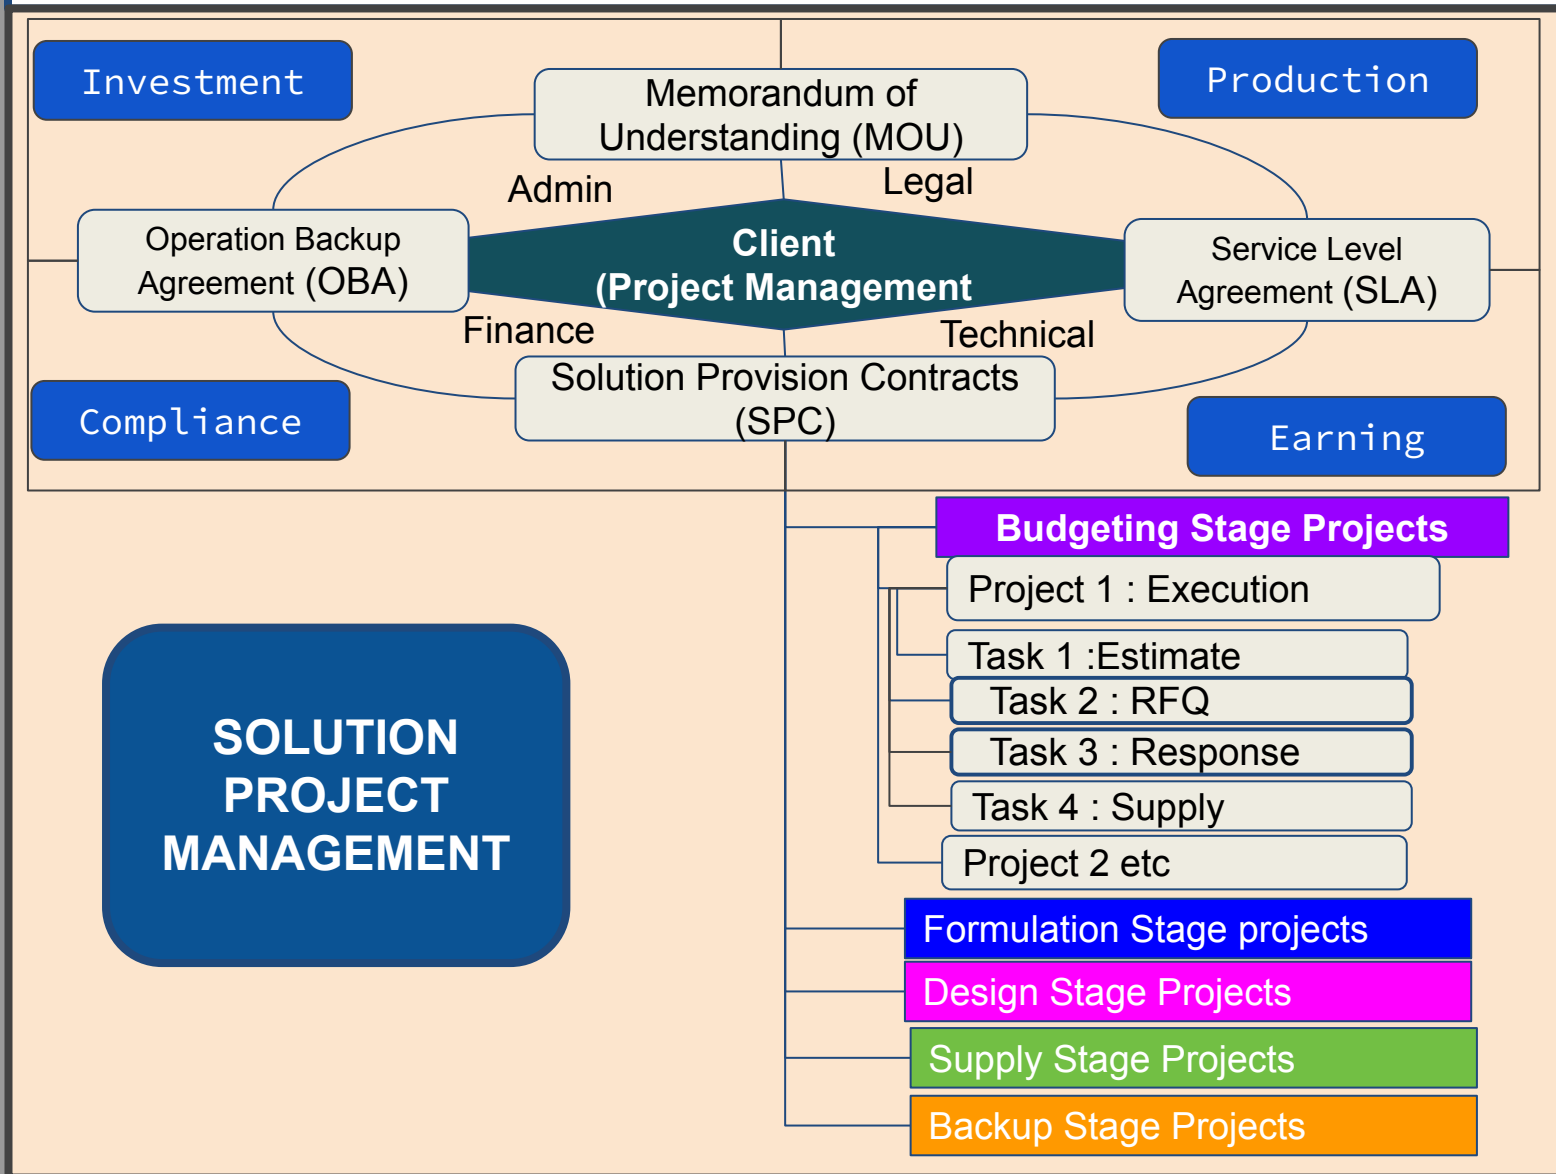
Investment

Production

Memorandum of Understanding (MOU)

Admin

Legal

Operation Backup Agreement (OBA)

Client
(Project Management

Service Level Agreement (SLA)

Finance

Technical

Solution Provision Contracts (SPC)

Compliance

Earning

Budgeting Stage Projects

Project 1 : Execution

Task 1 :Estimate

Task 2 : RFQ

Task 3 : Response

Task 4 : Supply

Project 2 etc

SOLUTION PROJECT MANAGEMENT

Formulation Stage projects

Design Stage Projects

Supply Stage Projects

Backup Stage Projects